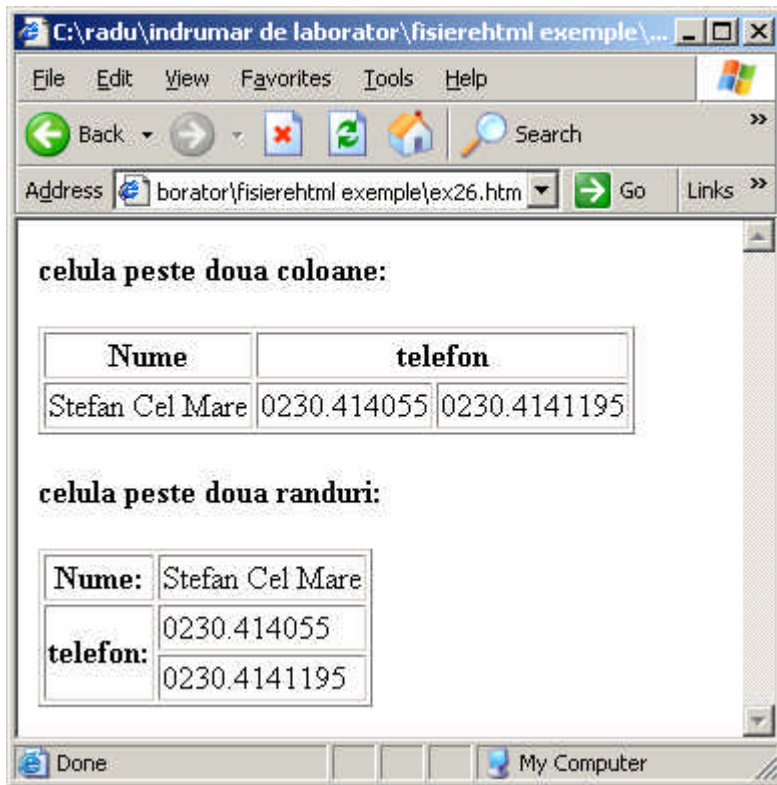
C:\radu\indrumar de laborator\fisierehtml exemple\...

File Edit View Favorites Tools Help

Back Search

Address borator\fisierehtml exemple\ex26.htm Go Links

**celula peste doua coloane:**

| Nume | telefon | |
|---|---|---|
| Stefan Cel Mare | 0230.414055 | 0230.4141195 |

**celula peste doua randuri:**

| Nume: | Stefan Cel Mare |
|---|---|
| telefon: | 0230.414055 |
| | 0230.4141195 |

Done My Computer